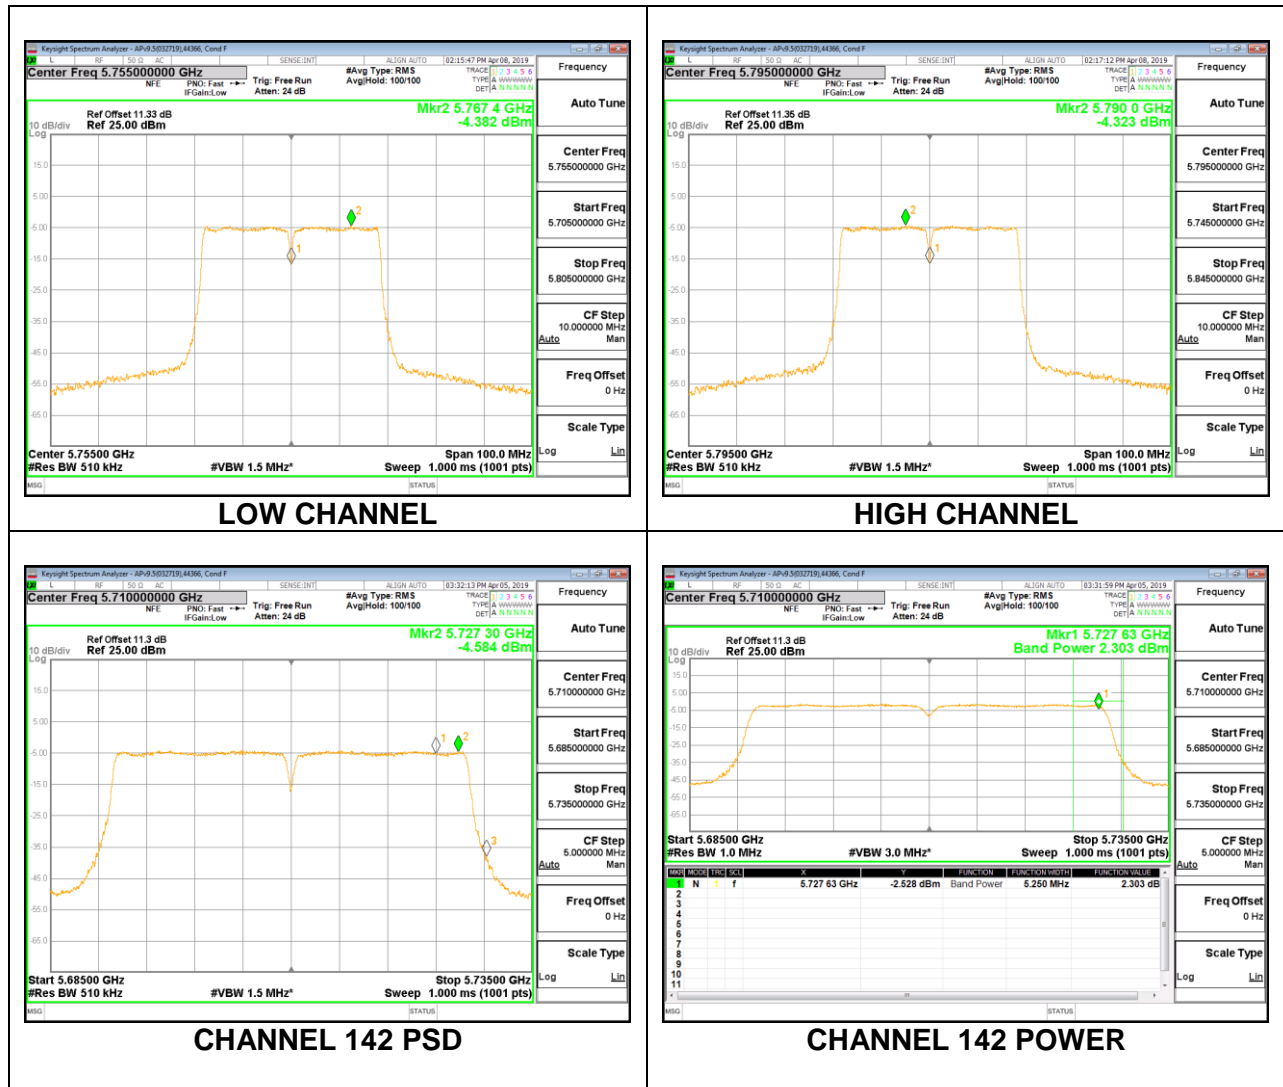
Keysight Spectrum Analyzer - APv9.5(032719),44366, Cond F
L RF 50 Ω AC SENSE:INT ALIGN AUTO 02:15:47 PM Apr 08, 2019
Center Freq 5.755000000 GHz
NFE PNO: Fast IFGain:Low
Trig: Free Run
Atten: 24 dB
#Avg Type: RMS
Avg|Hold: 100/100
TRACE 1 2 3 4 5 6
TYPE A WWWWW
DET A N N N N N
Frequency
Auto Tune
Ref Offset 11.33 dB
10 dB/div Ref 25.00 dBm
Log
Mkr2 5.767 4 GHz
-4.382 dBm
15.0
5.00
-5.00
-15.0
-25.0
-35.0
-45.0
-55.0
-65.0
2
1
Center Freq
5.755000000 GHz
Start Freq
5.705000000 GHz
Stop Freq
5.805000000 GHz
CF Step
10.000000 MHz
Auto Man
Freq Offset
0 Hz
Scale Type
Log Lin
Center 5.75500 GHz
#Res BW 510 kHz
#VBW 1.5 MHz*
Span 100.0 MHz
Sweep 1.000 ms (1001 pts)
MSG STATUS

LOW CHANNEL

Keysight Spectrum Analyzer - APv9.5(032719),44366, Cond F
L RF 50 Ω AC SENSE:INT ALIGN AUTO 02:17:12 PM Apr 08, 2019
Center Freq 5.795000000 GHz
NFE PNO: Fast IFGain:Low
Trig: Free Run
Atten: 24 dB
#Avg Type: RMS
Avg|Hold: 100/100
TRACE 1 2 3 4 5 6
TYPE A WWWWW
DET A N N N N N
Frequency
Auto Tune
Ref Offset 11.35 dB
10 dB/div Ref 25.00 dBm
Log
Mkr2 5.790 0 GHz
-4.323 dBm
15.0
5.00
-5.00
-15.0
-25.0
-35.0
-45.0
-55.0
-65.0
2
1
Center Freq
5.795000000 GHz
Start Freq
5.745000000 GHz
Stop Freq
5.845000000 GHz
CF Step
10.000000 MHz
Auto Man
Freq Offset
0 Hz
Scale Type
Log Lin
Center 5.79500 GHz
#Res BW 510 kHz
#VBW 1.5 MHz*
Span 100.0 MHz
Sweep 1.000 ms (1001 pts)
MSG STATUS

HIGH CHANNEL

Keysight Spectrum Analyzer - APv9.5(032719),44366, Cond F
L RF 50 Ω AC SENSE:INT ALIGN AUTO 03:32:13 PM Apr 05, 2019
Center Freq 5.710000000 GHz
NFE PNO: Fast IFGain:Low
Trig: Free Run
Atten: 24 dB
#Avg Type: RMS
Avg|Hold: 100/100
TRACE 1 2 3 4 5 6
TYPE A WWWWW
DET A N N N N N
Frequency
Auto Tune
Ref Offset 11.3 dB
10 dB/div Ref 25.00 dBm
Log
Mkr2 5.727 30 GHz
-4.584 dBm
15.0
5.00
-5.00
-15.0
-25.0
-35.0
-45.0
-55.0
-65.0
1 2
3
Center Freq
5.710000000 GHz
Start Freq
5.685000000 GHz
Stop Freq
5.735000000 GHz
CF Step
5.000000 MHz
Auto Man
Freq Offset
0 Hz
Scale Type
Log Lin
Start 5.68500 GHz
#Res BW 510 kHz
#VBW 1.5 MHz*
Stop 5.73500 GHz
Sweep 1.000 ms (1001 pts)
MSG STATUS

CHANNEL 142 PSD

Keysight Spectrum Analyzer - APv9.5(032719),44366, Cond F
L RF 50 Ω AC SENSE:INT ALIGN AUTO 03:31:59 PM Apr 05, 2019
Center Freq 5.710000000 GHz
NFE PNO: Fast IFGain:Low
Trig: Free Run
Atten: 24 dB
#Avg Type: RMS
Avg|Hold: 100/100
TRACE 1 2 3 4 5 6
TYPE A WWWWW
DET A N N N N N
Frequency
Auto Tune
Ref Offset 11.3 dB
10 dB/div Ref 25.00 dBm
Log
Mkr1 5.727 63 GHz
Band Power 2.303 dBm
15.0
5.00
-5.00
-15.0
-25.0
-35.0
-45.0
-55.0
-65.0
1
Center Freq
5.710000000 GHz
Start Freq
5.685000000 GHz
Stop Freq
5.735000000 GHz
CF Step
5.000000 MHz
Auto Man
Freq Offset
0 Hz
Scale Type
Log Lin
Start 5.68500 GHz
#Res BW 1.0 MHz
#VBW 3.0 MHz*
Stop 5.73500 GHz
Sweep 1.000 ms (1001 pts)

| MKR | MODE | TRC | SCL | X | Y | FUNCTION | FUNCTION WIDTH | FUNCTION VALUE |
|---|---|---|---|---|---|---|---|---|
| 1 | N | 1 | f | 5.727 63 GHz | -2.528 dBm | Band Power | 5.250 MHz | 2.303 dB |
| 2 | | | | | | | | |
| 3 | | | | | | | | |
| 4 | | | | | | | | |
| 5 | | | | | | | | |
| 6 | | | | | | | | |
| 7 | | | | | | | | |
| 8 | | | | | | | | |
| 9 | | | | | | | | |
| 10 | | | | | | | | |
| 11 | | | | | | | | |

MSG STATUS

CHANNEL 142 POWER